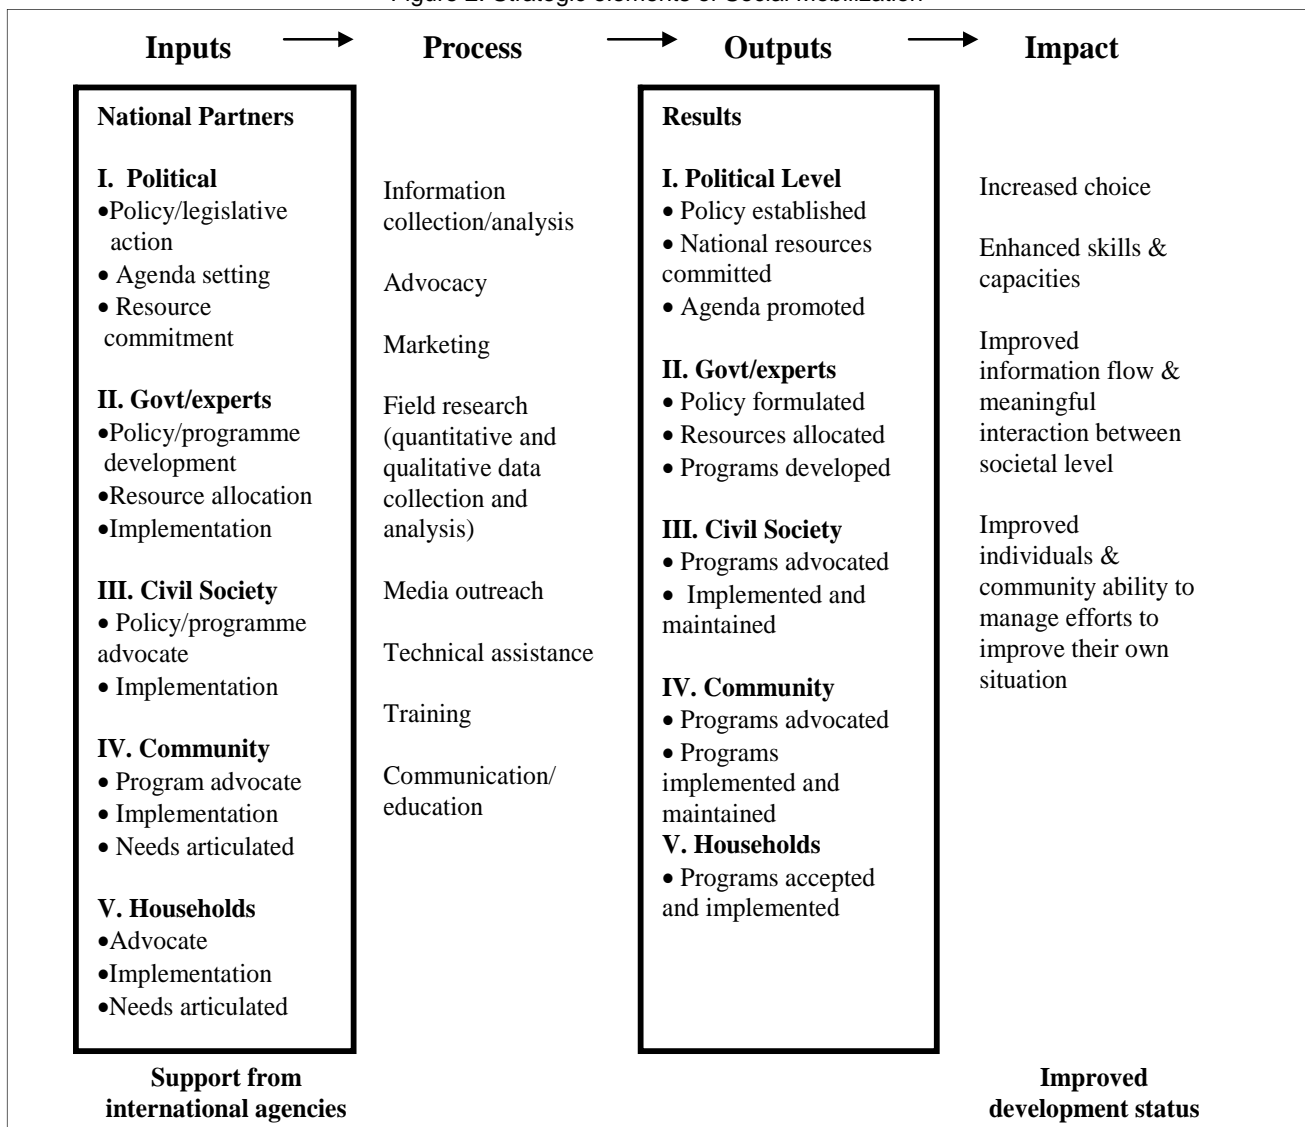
Figure 2: Strategic elements of Social Mobilization

Inputs → Process → Outputs → Impact

National Partners

I. Political
• Policy/legislative action
• Agenda setting
• Resource commitment

II. Govt/experts
• Policy/programme development
• Resource allocation
• Implementation

III. Civil Society
• Policy/programme advocate
• Implementation

IV. Community
• Program advocate
• Implementation
• Needs articulated

V. Households
• Advocate
• Implementation
• Needs articulated

Support from international agencies

Information collection/analysis

Advocacy

Marketing

Field research (quantitative and qualitative data collection and analysis)

Media outreach

Technical assistance

Training

Communication/ education

Results

I. Political Level
• Policy established
• National resources committed
• Agenda promoted

II. Govt/experts
• Policy formulated
• Resources allocated
• Programs developed

III. Civil Society
• Programs advocated
• Implemented and maintained

IV. Community
• Programs advocated
• Programs implemented and maintained

V. Households
• Programs accepted and implemented

Increased choice

Enhanced skills & capacities

Improved information flow & meaningful interaction between societal level

Improved individuals & community ability to manage efforts to improve their own situation

Improved development status